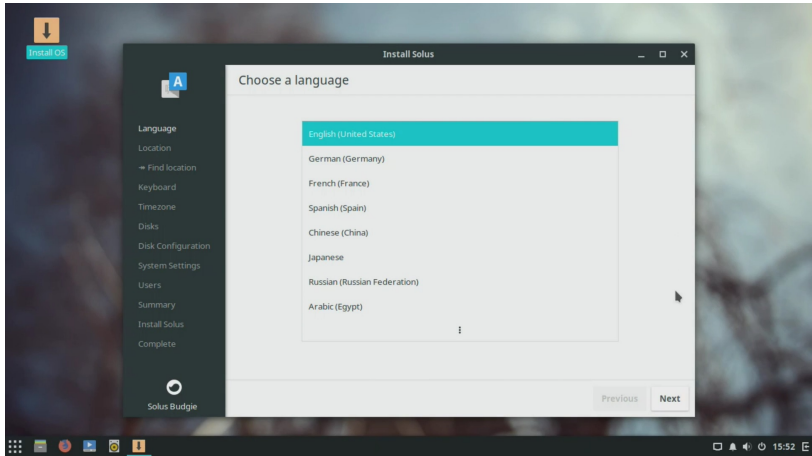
Install OS

Install Solus

A

Language
Location
→ Find location
Keyboard
Timezone
Disks
Disk Configuration
System Settings
Users
Summary
Install Solus
Complete

Solus Budgie

Choose a language

English (United States)
German (Germany)
French (France)
Spanish (Spain)
Chinese (China)
Japanese
Russian (Russian Federation)
Arabic (Egypt)
⋮

Previous
Next

15:52